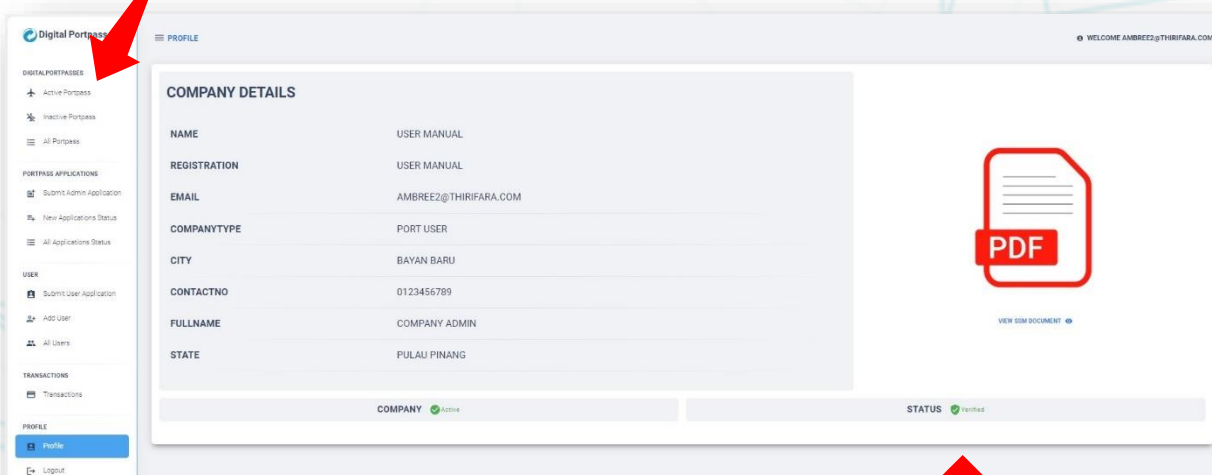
Digital Portpass

DIGITALPORTPASSES

Active Portpass

Inactive Portpass

All Portpass

PORTPASS APPLICATIONS

Submit Admin Application

New Applications Status

All Applications Status

USER

Submit User Application

Add User

All Users

TRANSACTIONS

Transactions

PROFILE

Profile

Logout

PROFILE

WELCOME AMBREE2@THIRIFARA.COM

COMPANY DETAILS

| NAME | USER MANUAL |
|---|---|
| REGISTRATION | USER MANUAL |
| EMAIL | AMBREE2@THIRIFARA.COM |
| COMPANYTYPE | PORT USER |
| CITY | BAYAN BARU |
| CONTACTNO | 0123456789 |
| FULLNAME | COMPANY ADMIN |
| STATE | PULAU PINANG |

PDF

VIEW SSM DOCUMENT

COMPANY Active

STATUS Verified